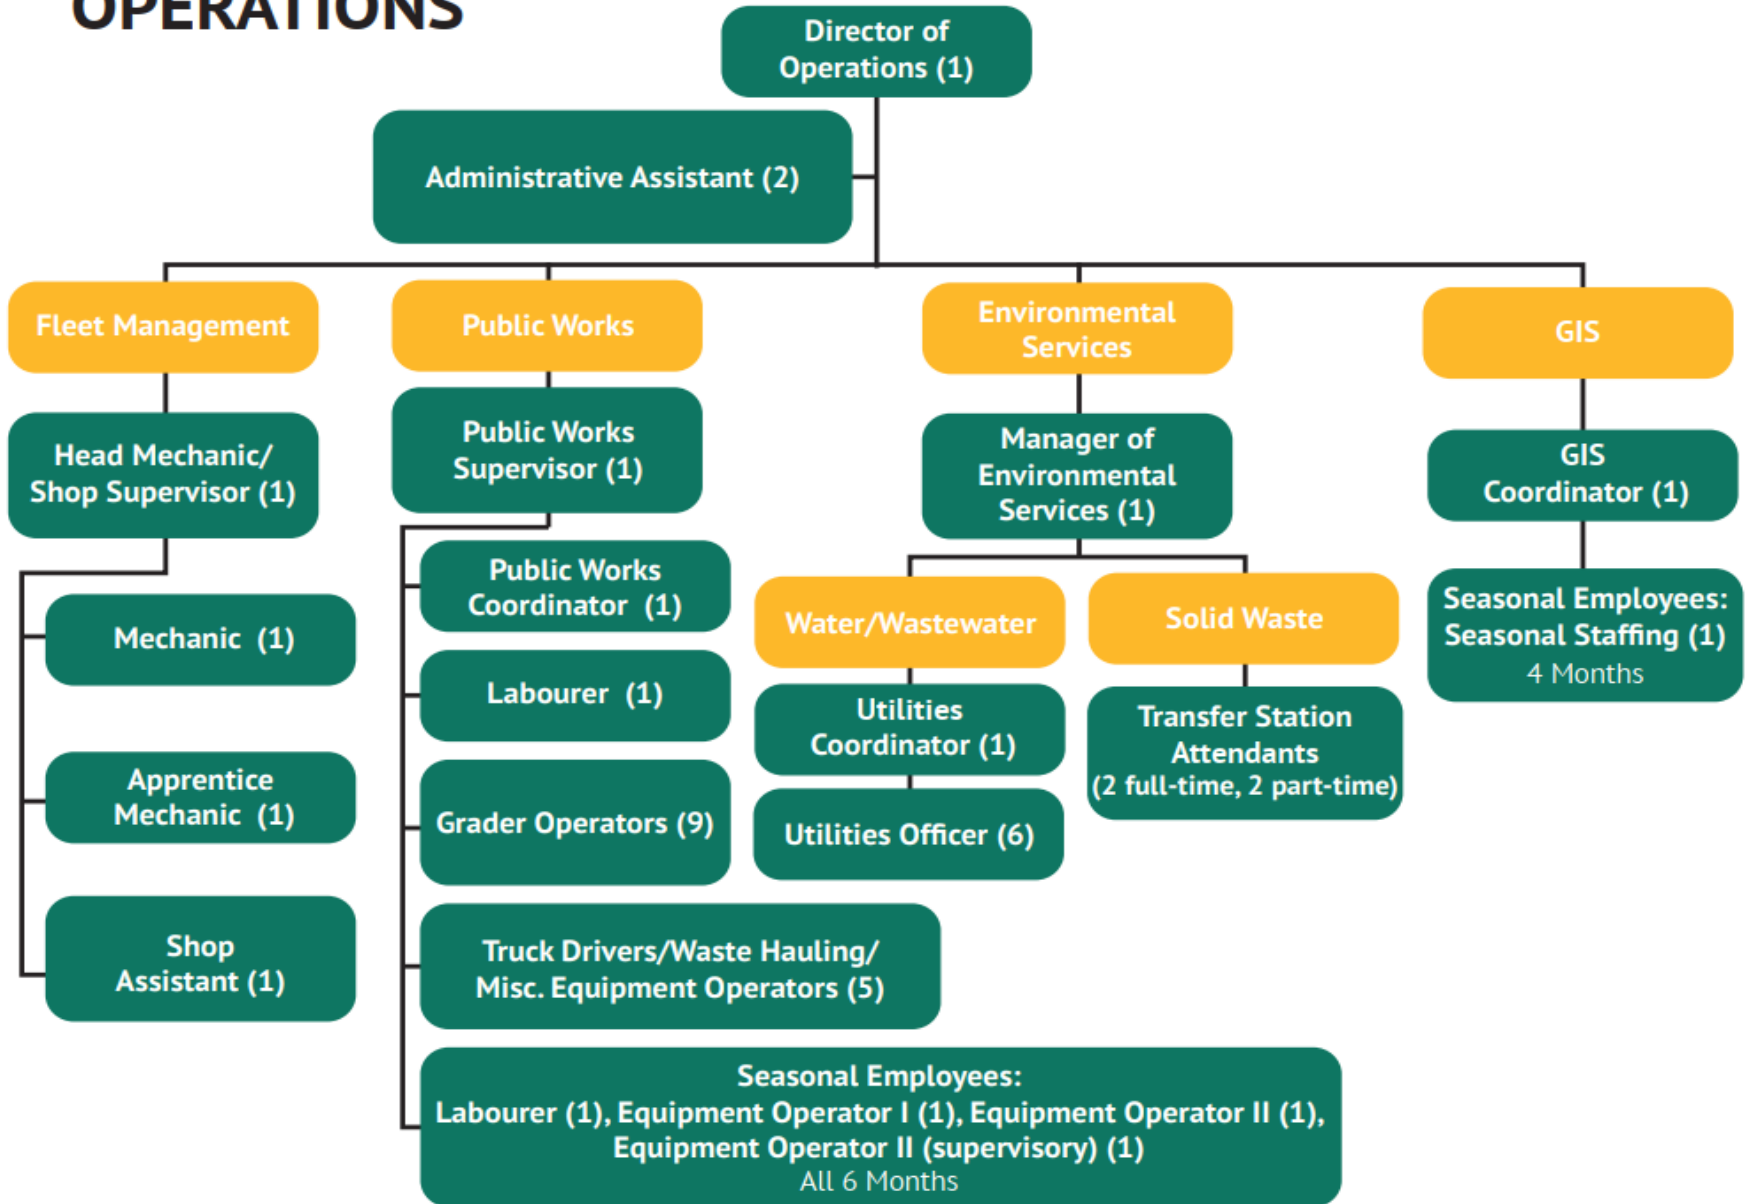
OPERATIONS

Director of Operations (1)

Administrative Assistant (2)

Fleet Management

Head Mechanic/ Shop Supervisor (1)

Mechanic (1)

Apprentice Mechanic (1)

Shop Assistant (1)

Public Works

Public Works Supervisor (1)

Public Works Coordinator (1)

Labourer (1)

Grader Operators (9)

Truck Drivers/Waste Hauling/ Misc. Equipment Operators (5)

Seasonal Employees: Labourer (1), Equipment Operator I (1), Equipment Operator II (1), Equipment Operator II (supervisory) (1)
All 6 Months

Environmental Services

Manager of Environmental Services (1)

Water/Wastewater

Utilities Coordinator (1)

Utilities Officer (6)

Solid Waste

Transfer Station Attendants (2 full-time, 2 part-time)

GIS

GIS Coordinator (1)

Seasonal Employees: Seasonal Staffing (1)
4 Months